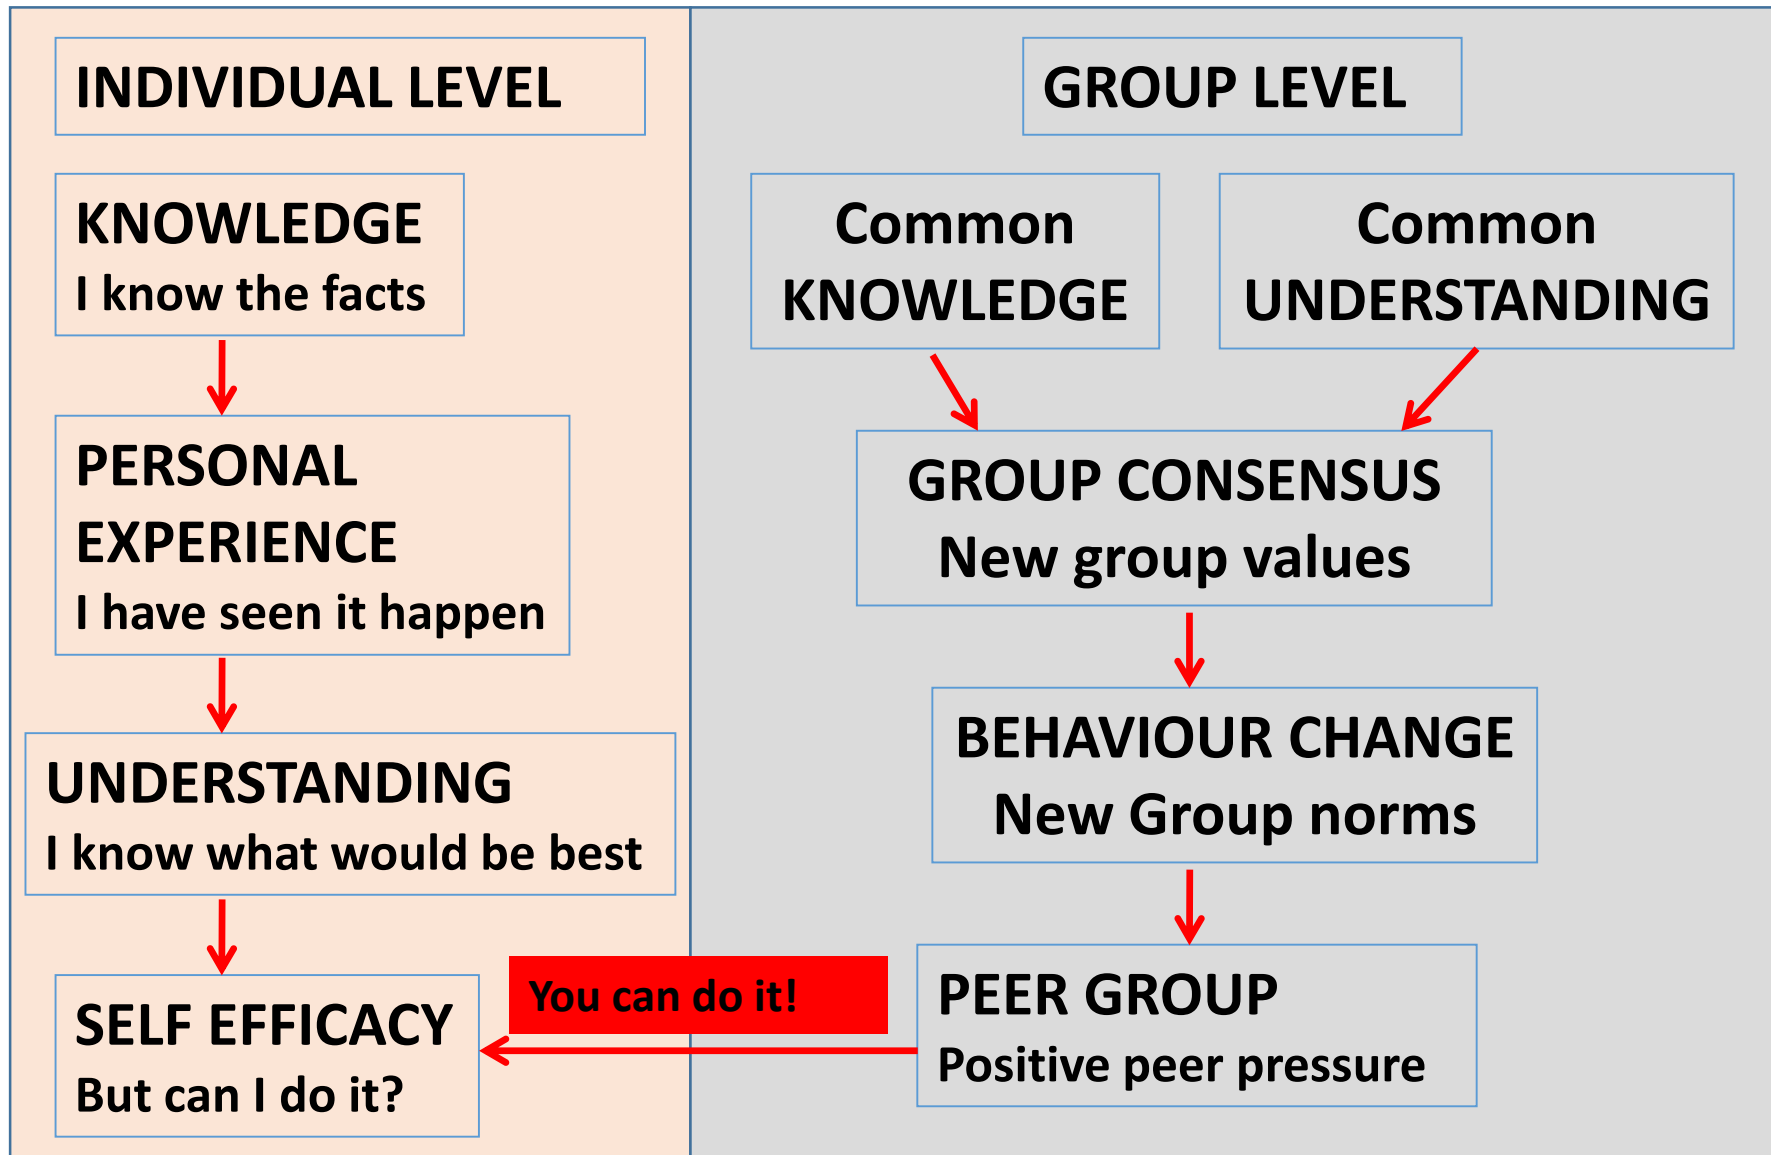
INDIVIDUAL LEVEL

KNOWLEDGE
I know the facts

PERSONAL EXPERIENCE
I have seen it happen

UNDERSTANDING
I know what would be best

SELF EFFICACY
But can I do it?

GROUP LEVEL

Common KNOWLEDGE

Common UNDERSTANDING

GROUP CONSENSUS
New group values

BEHAVIOUR CHANGE
New Group norms

PEER GROUP
Positive peer pressure

You can do it!